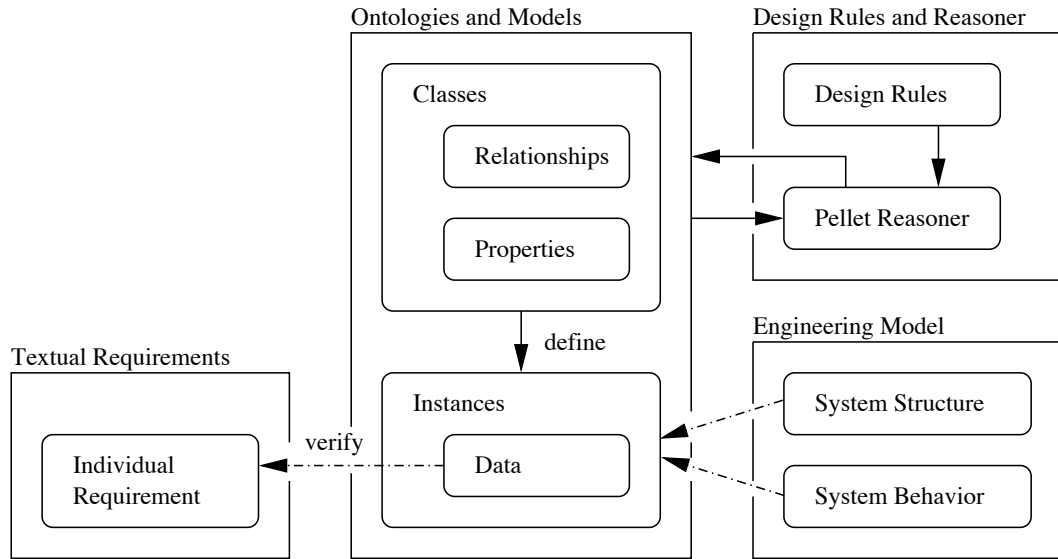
Ontologies and Models

Design Rules and Reasoner

Classes

Relationships

Properties

Design Rules

Pellet Reasoner

define

Engineering Model

Textual Requirements

Instances

verify

Individual Requirement

Data

System Structure

System Behavior